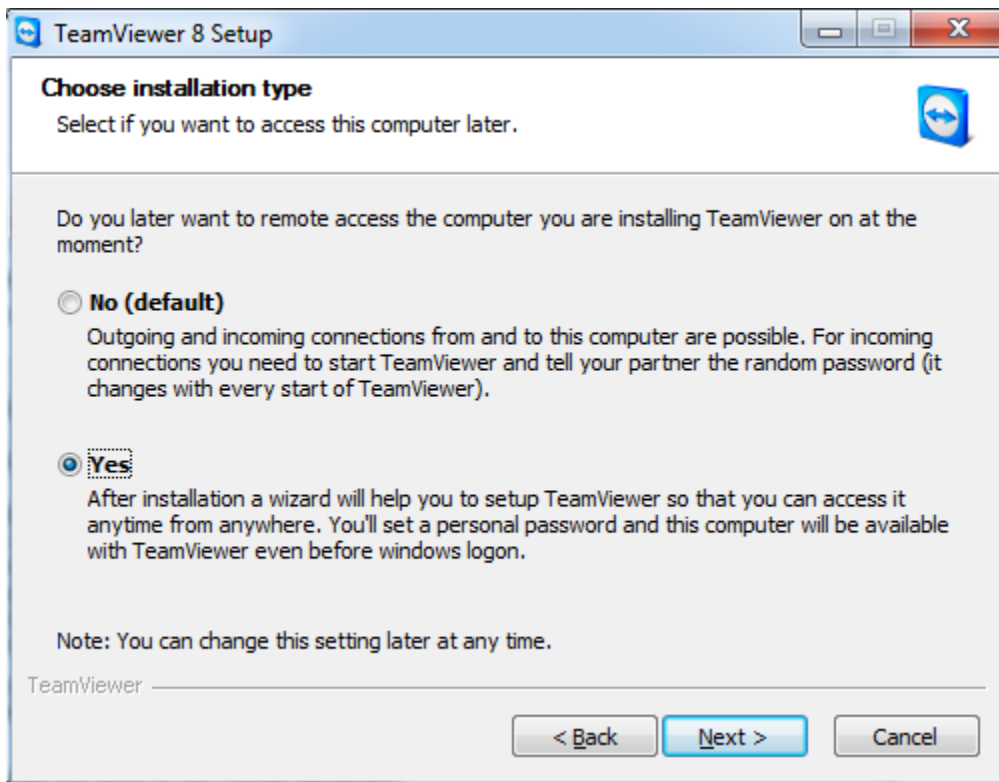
TeamViewer 8 Setup

Choose installation type

Select if you want to access this computer later.

Do you later want to remote access the computer you are installing TeamViewer on at the moment?

No (default)

Outgoing and incoming connections from and to this computer are possible. For incoming connections you need to start TeamViewer and tell your partner the random password (it changes with every start of TeamViewer).

Yes

After installation a wizard will help you to setup TeamViewer so that you can access it anytime from anywhere. You'll set a personal password and this computer will be available with TeamViewer even before windows logon.

Note: You can change this setting later at any time.

TeamViewer

< Back

Next >

Cancel